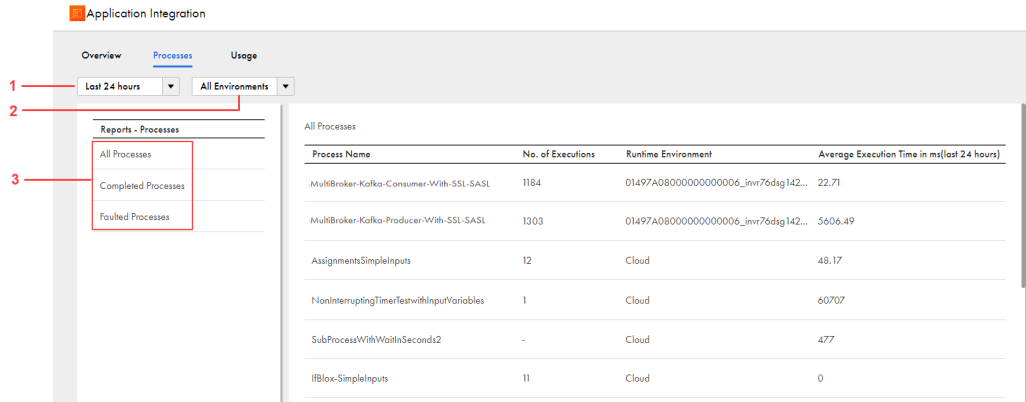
Application Integration

Overview Processes Usage

1 Last 24 hours

2 All Environments

Reports - Processes

3 All Processes

Completed Processes

Faulted Processes

All Processes

| Process Name | No. of Executions | Runtime Environment | Average Execution Time in ms(last 24 hours) |
|---|---|---|---|
| MultiBroker-Kafka-Consumer-With-SSL-SASL | 1184 | 01497A08000000000006_invr76dsg142... | 22.71 |
| MultiBroker-Kafka-Producer-With-SSL-SASL | 1303 | 01497A08000000000006_invr76dsg142... | 5606.49 |
| AssignmentsSimpleInputs | 12 | Cloud | 48.17 |
| NonInterruptingTimerTestwithInputVariables | 1 | Cloud | 60707 |
| SubProcessWithWaitInSeconds2 | - | Cloud | 477 |
| IfBlox-SimpleInputs | 11 | Cloud | 0 |